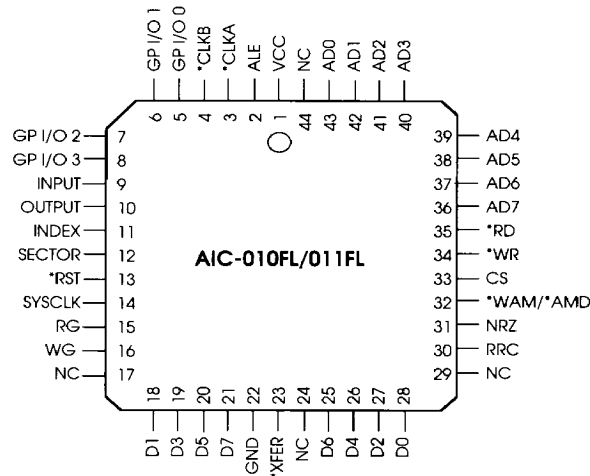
GP I/O 1
GP I/O 0
*CLKB
*CLKA
ALE
VCC
NC
AD0
AD1
AD2
AD3

6
5
4
3
2
1
44
43
42
41
40

GP I/O 2 7
GP I/O 3 8
INPUT 9
OUTPUT 10
INDEX 11
SECTOR 12
*RST 13
SYSCLK 14
RG 15
WG 16
NC 17

39 AD4
38 AD5
37 AD6
36 AD7
35 *RD
34 *WR
33 CS
32 *WAM/*AMD
31 NRZ
30 RRC
29 NC

AIC-010FL/011FL

18
19
20
21
22
23
24
25
26
27
28

D1
D3
D5
D7
GND
*XFER
NC
D6
D4
D2
D0